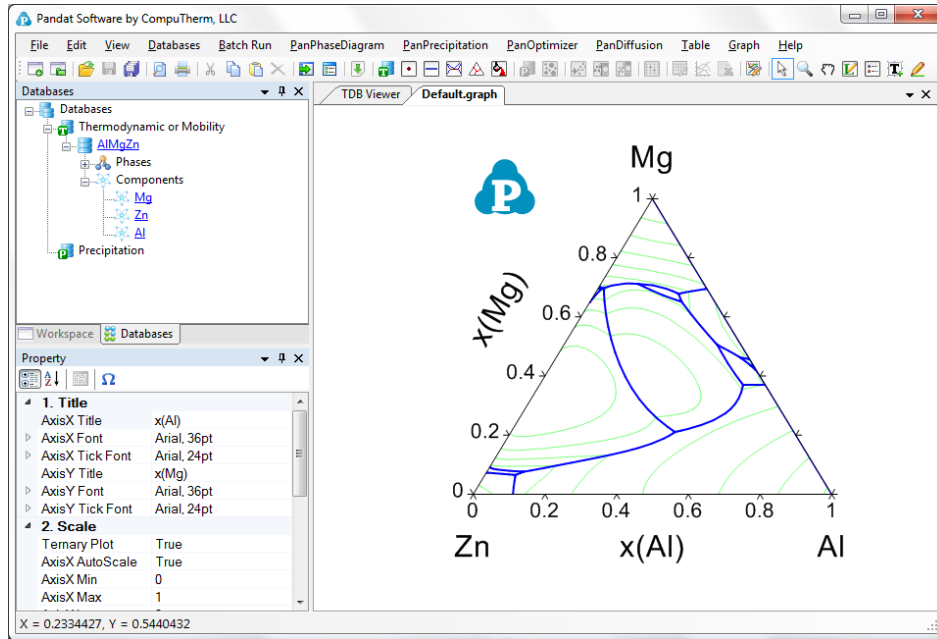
Pandat Software by CompuTherm, LLC

File Edit View Databases Batch Run PanPhaseDiagram PanPrecipitation PanOptimizer PanDiffusion Table Graph Help

Databases

Databases
Thermodynamic or Mobility
AlMgZn
Phases
Components
Mg
Zn
Al
Precipitation

Workspace Databases

Property

| 1. Title | |
|---|---|
| AxisX Title | x(Al) |
| AxisX Font | Arial, 36pt |
| AxisX Tick Font | Arial, 24pt |
| AxisY Title | x(Mg) |
| AxisY Font | Arial, 36pt |
| AxisY Tick Font | Arial, 24pt |
| 2. Scale | |
| Ternary Plot | True |
| AxisX AutoScale | True |
| AxisX Min | 0 |
| AxisX Max | 1 |

TDB Viewer Default.graph

Mg
1
0.8
0.6
0.4
0.2
0
x(Mg)
0 0.2 0.4 0.6 0.8 1
Zn x(Al) Al

X = 0.2334427, Y = 0.5440432